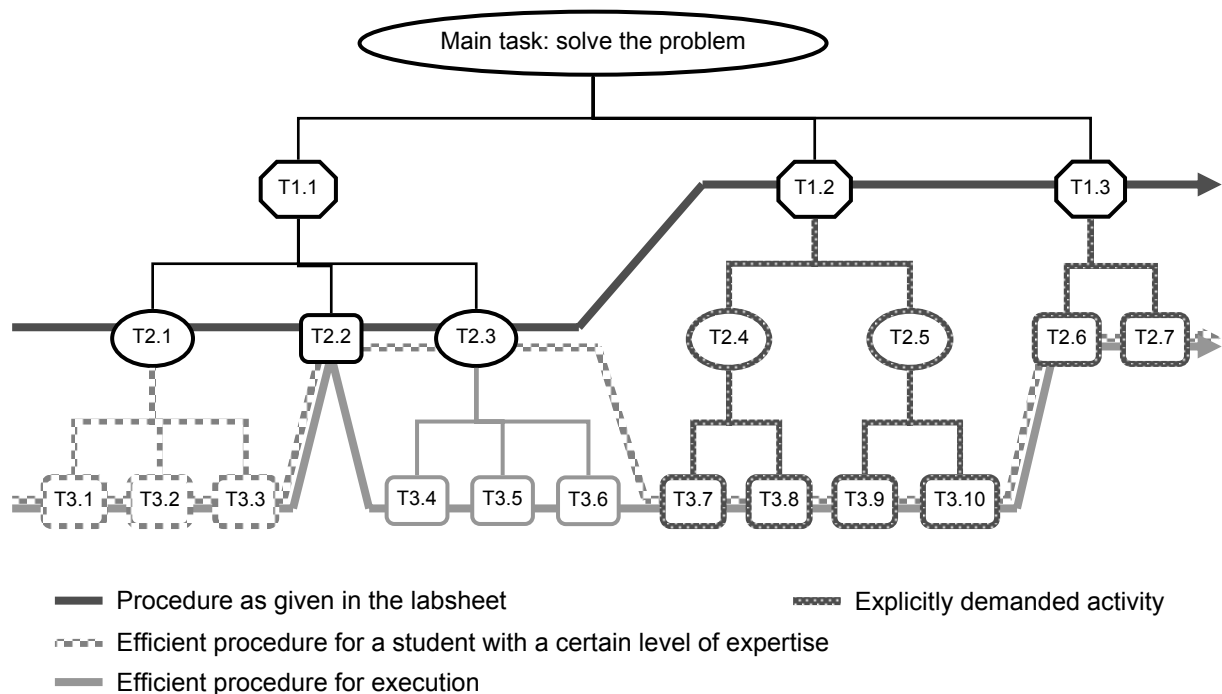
Main task: solve the problem

T1.1

T1.2

T1.3

T2.1

T2.2

T2.3

T2.4

T2.5

T2.6

T2.7

T3.1

T3.2

T3.3

T3.4

T3.5

T3.6

T3.7

T3.8

T3.9

T3.10

Procedure as given in the labsheet

Explicitly demanded activity

Efficient procedure for a student with a certain level of expertise

Efficient procedure for execution